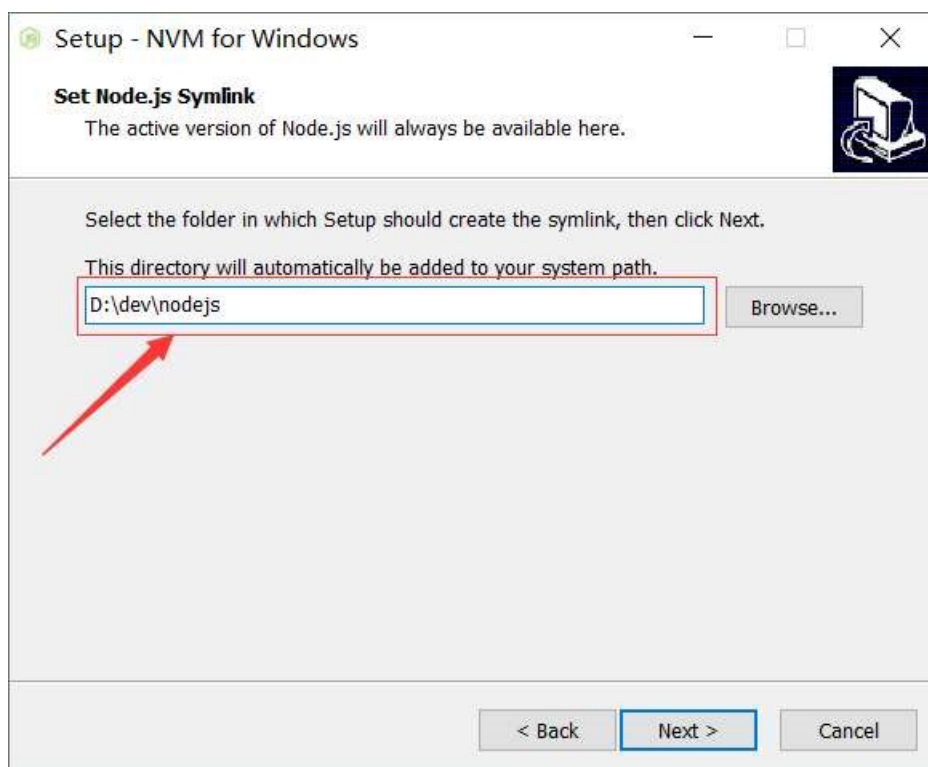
Setup - NVM for Windows

Set Node.js Symlink
The active version of Node.js will always be available here.

Select the folder in which Setup should create the symlink, then click Next.

This directory will automatically be added to your system path.

D:\dev\nodejs

Browse...

< Back

Next >

Cancel